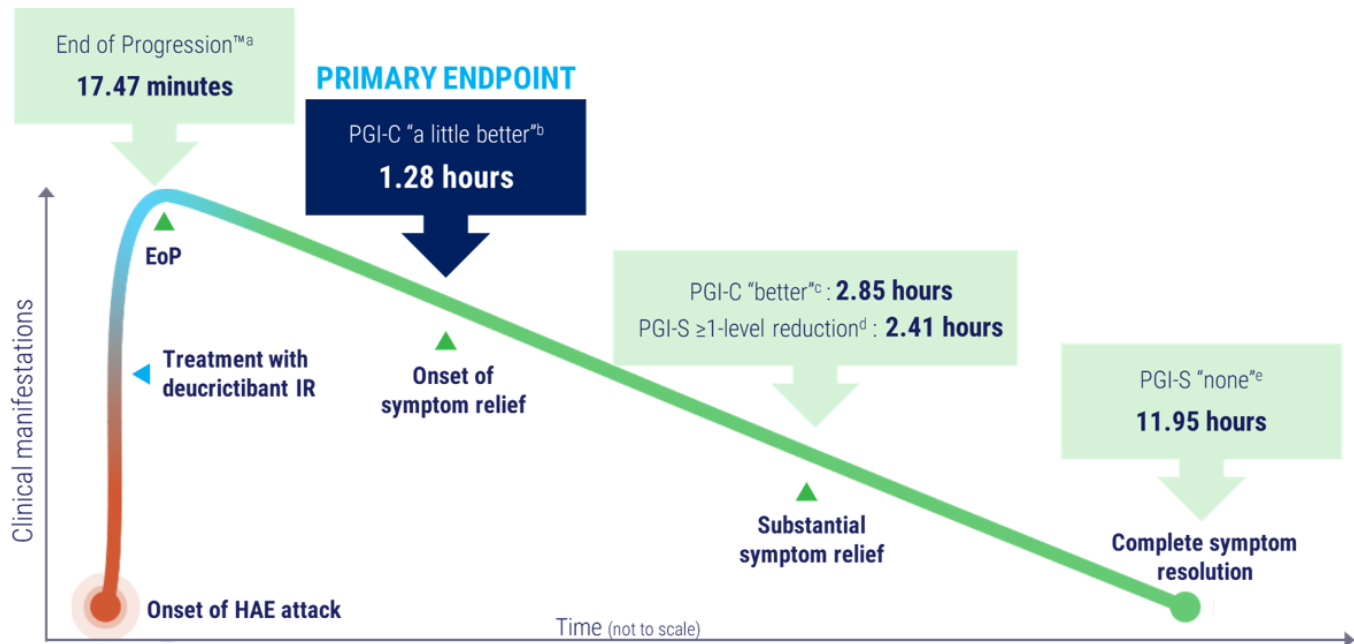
End of Progression™$^{a}$
17.47 minutes

PRIMARY ENDPOINT
PGI-C "a little better"$^{b}$
1.28 hours

PGI-C "better"$^{c}$ : 2.85 hours
PGI-S ≥1-level reduction$^{d}$ : 2.41 hours

PGI-S "none"$^{e}$
11.95 hours

EoP

Treatment with deucrictibant IR

Onset of symptom relief

Substantial symptom relief

Complete symptom resolution

Onset of HAE attack

Clinical manifestations

Time (not to scale)